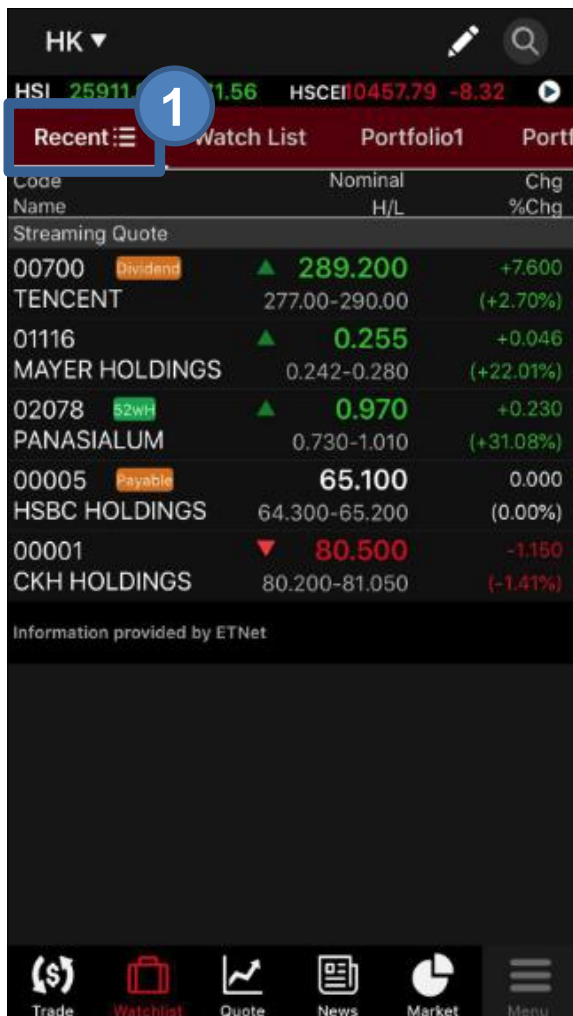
HK ▾

HSI 25911.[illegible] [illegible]1.56 HSCEI 10457.79 -8.32

1

Recent ☰ Watch List Portfolio1 Portf

| Code Name | Nominal H/L | Chg %Chg |
|---|---|---|
| Streaming Quote | | |
| 00700 Dividend TENCENT | ▲ 289.200 277.00-290.00 | +7.600 (+2.70%) |
| 01116 MAYER HOLDINGS | ▲ 0.255 0.242-0.280 | +0.046 (+22.01%) |
| 02078 52wH PANASIALUM | ▲ 0.970 0.730-1.010 | +0.230 (+31.08%) |
| 00005 Payable HSBC HOLDINGS | 65.100 64.300-65.200 | 0.000 (0.00%) |
| 00001 CKH HOLDINGS | ▼ 80.500 80.200-81.050 | -1.150 (-1.41%) |

Information provided by ETNet

Trade Watchlist Quote News Market Menu